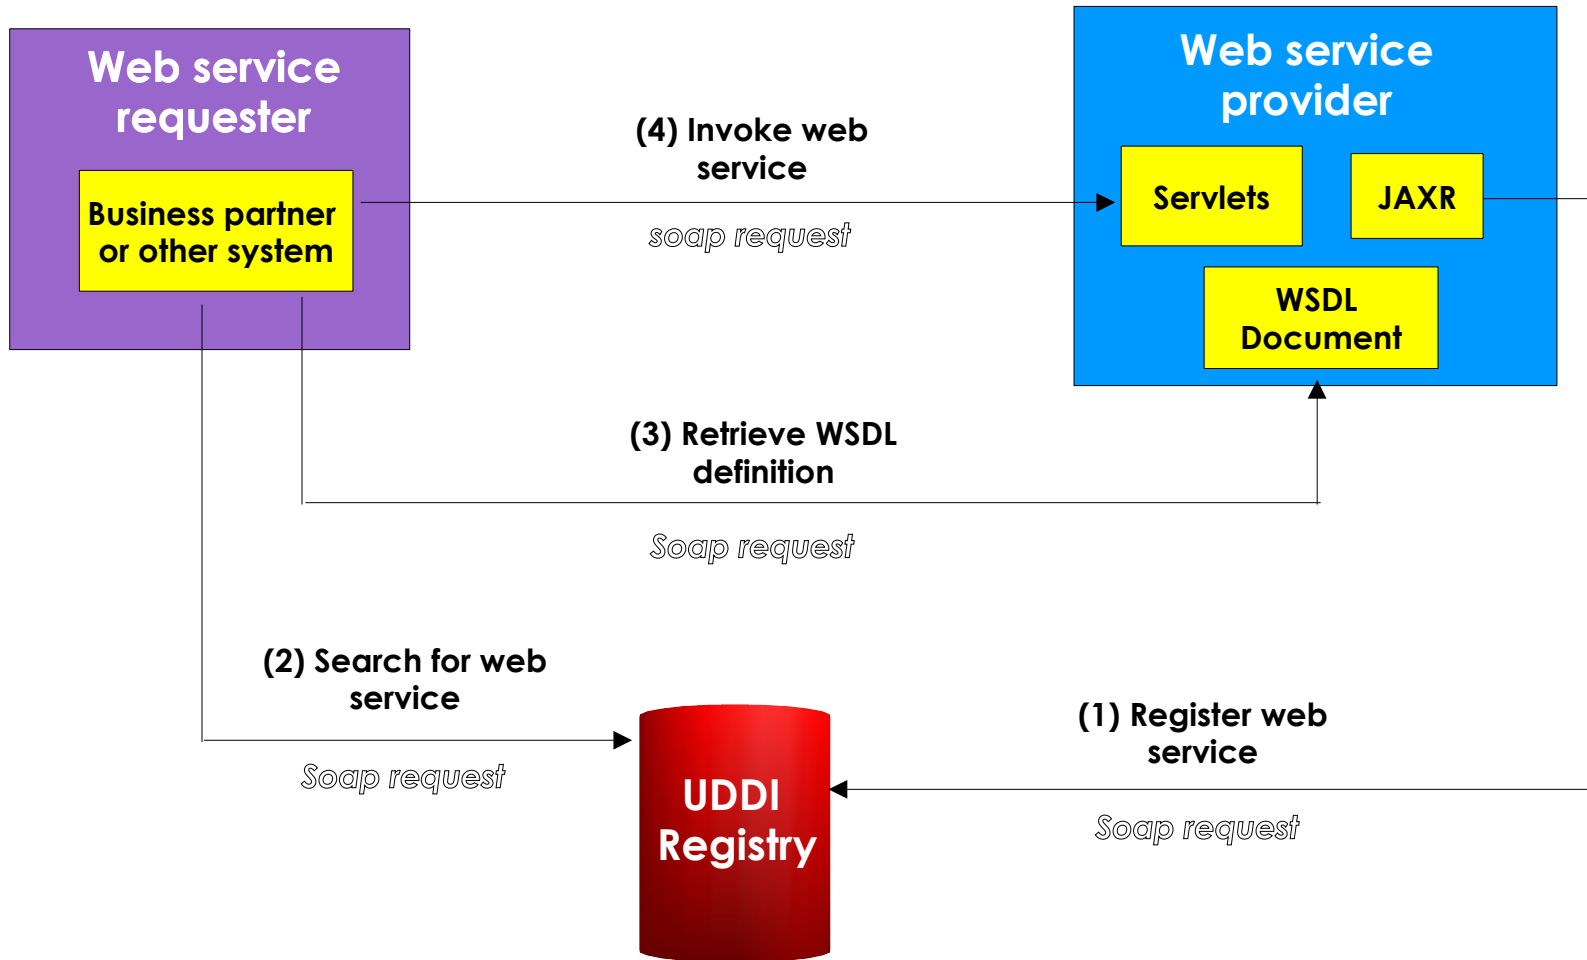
Web service requester

Business partner or other system

(4) Invoke web service

soap request

Web service provider

Servlets

JAXR

WSDL Document

(3) Retrieve WSDL definition

Soap request

(2) Search for web service

Soap request

UDDI Registry

(1) Register web service

Soap request